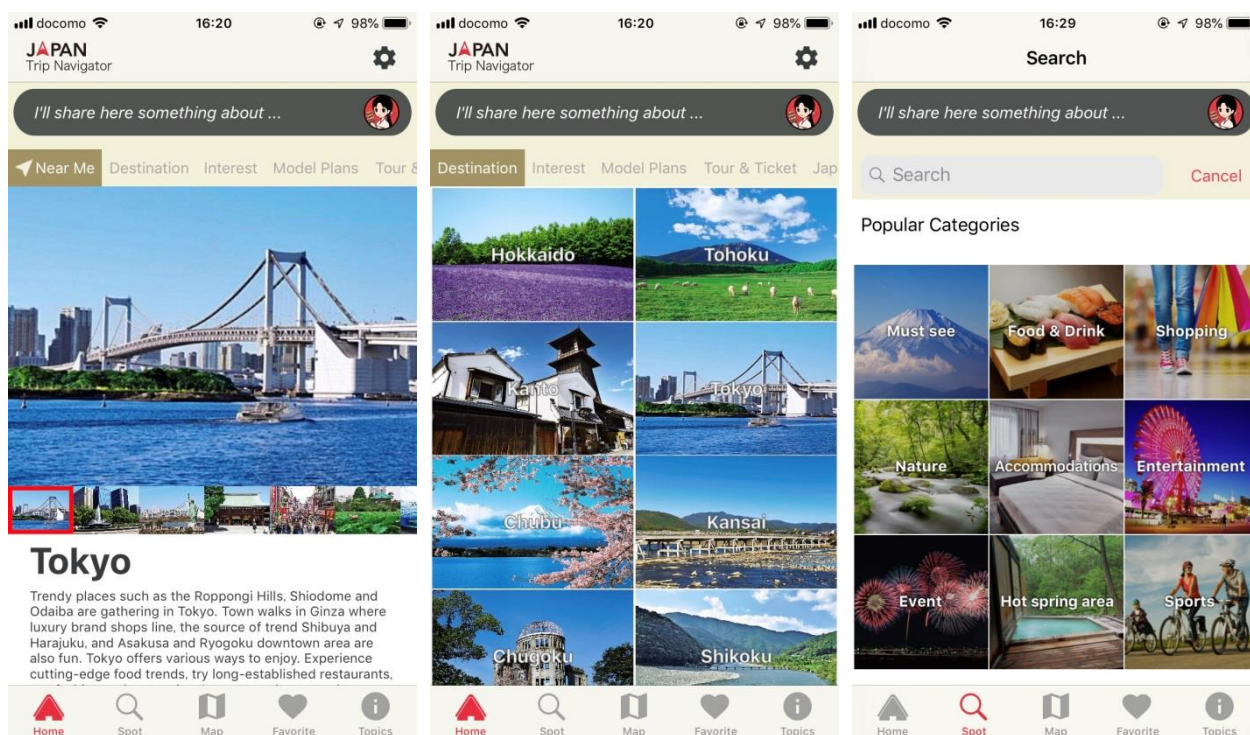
docomo 16:20 98%

JAPAN
Trip Navigator

I'll share here something about ...

Near Me Destination Interest Model Plans Tour &

Tokyo

Trendy places such as the Roppongi Hills, Shiodome and Odaiba are gathering in Tokyo. Town walks in Ginza where luxury brand shops line, the source of trend Shibuya and Harajuku, and Asakusa and Ryogoku downtown area are also fun. Tokyo offers various ways to enjoy. Experience cutting-edge food trends, try long-established restaurants, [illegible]

Home Spot Map Favorite Topics

docomo 16:20 98%

JAPAN
Trip Navigator

I'll share here something about ...

Destination Interest Model Plans Tour & Ticket Jap

Hokkaido
Tohoku
Kanto
Tokyo
Chubu
Kansai
Chugoku
Shikoku

Home Spot Map Favorite Topics

docomo 16:29 98%

Search

I'll share here something about ...

Search Cancel

Popular Categories

Must see
Food & Drink
Shopping
Nature
Accommodations
Entertainment
Event
Hot spring area
Sports

Home Spot Map Favorite Topics